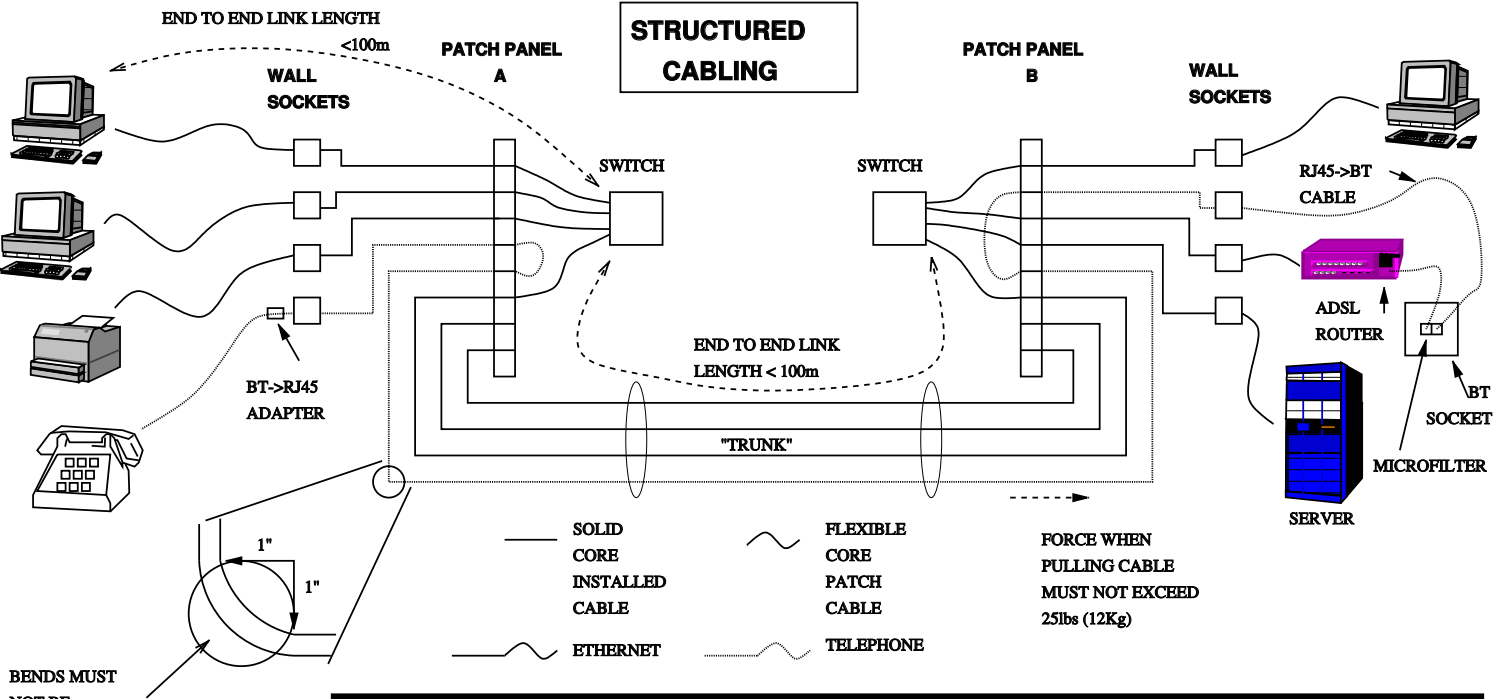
STRUCTURED CABLING

END TO END LINK LENGTH <100m

PATCH PANEL A

PATCH PANEL B

WALL SOCKETS

WALL SOCKETS

SWITCH

SWITCH

RJ45->BT CABLE

ADSL ROUTER

BT SOCKET

MICROFILTER

SERVER

BT->RJ45 ADAPTER

END TO END LINK LENGTH < 100m

"TRUNK"

1"

1"

SOLID CORE INSTALLED CABLE

FLEXIBLE CORE PATCH CABLE

FORCE WHEN PULLING CABLE MUST NOT EXCEED 25lbs (12Kg)

ETHERNET

TELEPHONE

BENDS MUST NOT BE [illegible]